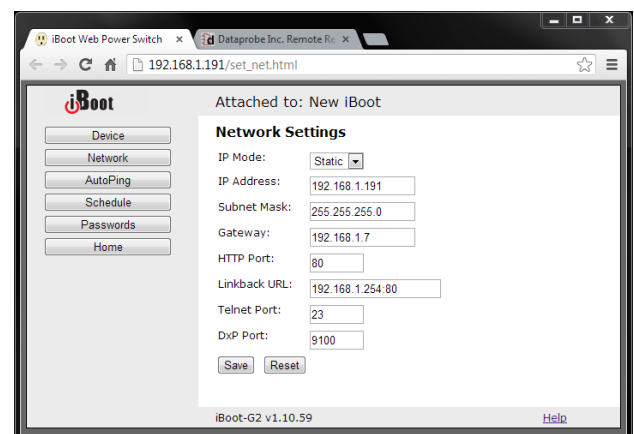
iBoot Web Power Switch ×
Dataprobe Inc. Remote Re ×

192.168.1.191/set_net.html

iBoot

Attached to: New iBoot

Device
Network
AutoPing
Schedule
Passwords
Home

Network Settings

IP Mode: Static
IP Address: 192.168.1.191
Subnet Mask: 255.255.255.0
Gateway: 192.168.1.7
HTTP Port: 80
Linkback URL: 192.168.1.254:80
Telnet Port: 23
DxP Port: 9100

Save Reset

iBoot-G2 v1.10.59
Help